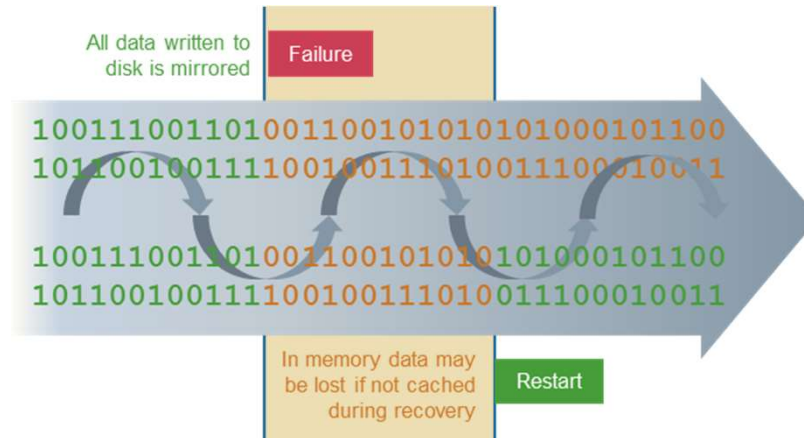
All data written to disk is mirrored

Failure

100111001101001100101010101000101100
101100100111100100111010011100010011

100111001101001100101010101000101100
101100100111100100111010011100010011

In memory data may be lost if not cached during recovery

Restart